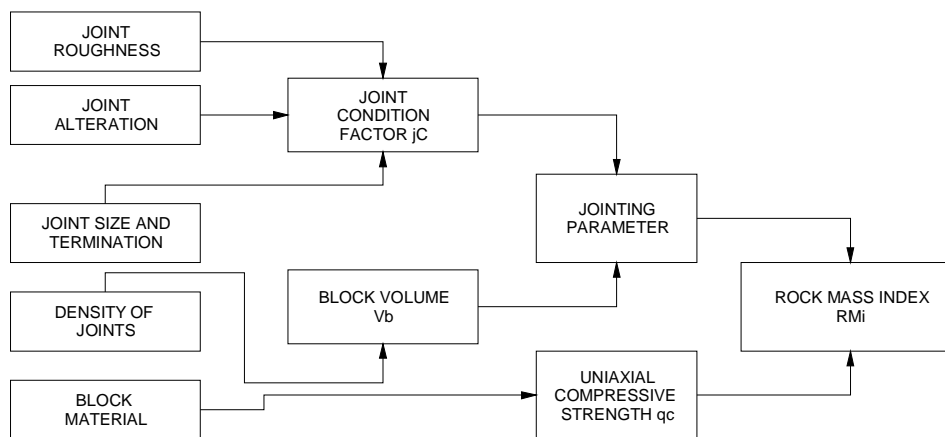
JOINT ROUGHNESS

JOINT ALTERATION

JOINT CONDITION FACTOR jC

JOINT SIZE AND TERMINATION

JOINTING PARAMETER

DENSITY OF JOINTS

BLOCK VOLUME Vb

ROCK MASS INDEX RMi

BLOCK MATERIAL

UNIAXIAL COMPRESSIVE STRENGTH qc